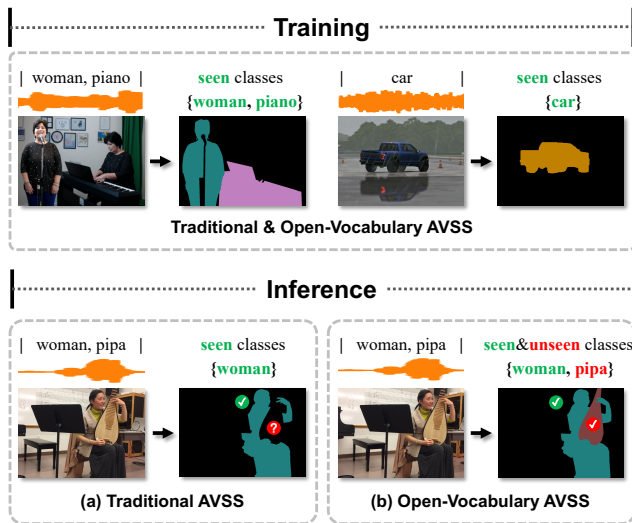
Training

| woman, piano |

seen classes
{woman, piano}

| car |

seen classes
{car}

Traditional & Open-Vocabulary AVSS

Inference

| woman, pipa |

seen classes
{woman}

(a) Traditional AVSS

| woman, pipa |

seen&unseen classes
{woman, pipa}

(b) Open-Vocabulary AVSS